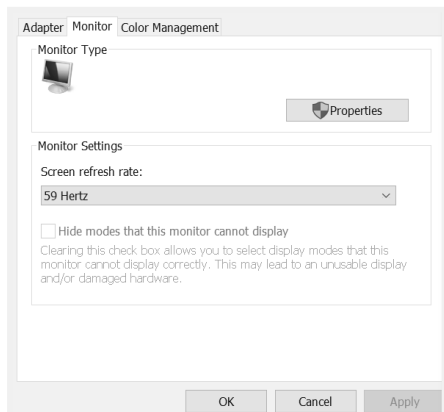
Adapter Monitor Color Management

Monitor Type

Properties

Monitor Settings

Screen refresh rate:

59 Hertz

Hide modes that this monitor cannot display

Clearing this check box allows you to select display modes that this monitor cannot display correctly. This may lead to an unusable display and/or damaged hardware.

OK Cancel Apply